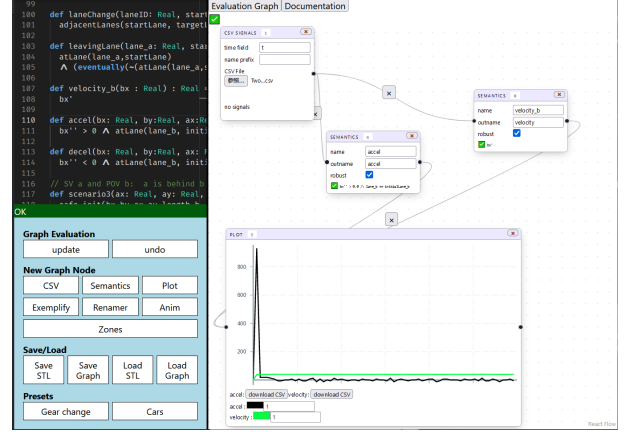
99
100 def laneChange(laneID: Real, start
101 adjacentLanes(startLane, target
102
103 def leavingLane(lane_a: Real, star
104 atLane(lane_a,startLane)
105 ∧ (eventually(¬(atLane(lane_a,s
106
107 def velocity_b(bx : Real) : Real =
108 bx'
109
110 def accel(bx: Real, by:Real, ax:R
111 bx'' > 0 ∧ atLane(lane_b, init
112
113 def decel(bx: Real, by:Real, ax:R
114 bx'' < 0 ∧ atLane(lane_b, init
115
116 // SV a and POV b: a is behind b
117 def scenario3(ax: Real, ay: Real,

OK

Graph Evaluation
update
undo

New Graph Node
CSV
Semantics
Plot
Exemplify
Renamer
Anim
Zones

Save/Load
Save STL
Save Graph
Load STL
Load Graph

Presets
Gear change
Cars

Evaluation Graph
Documentation

CSV SIGNALS
time field
t
name prefix
CSV File
参照... Two...csv
no signals

SEMANTICS
name
accel
outname
accel
robust

SEMANTICS
name
velocity_b
outname
velocity
robust

PLOT
800
600
400
200
0
accel: download CSV velocity: download CSV
accel : 1
velocity : 1

React Flow